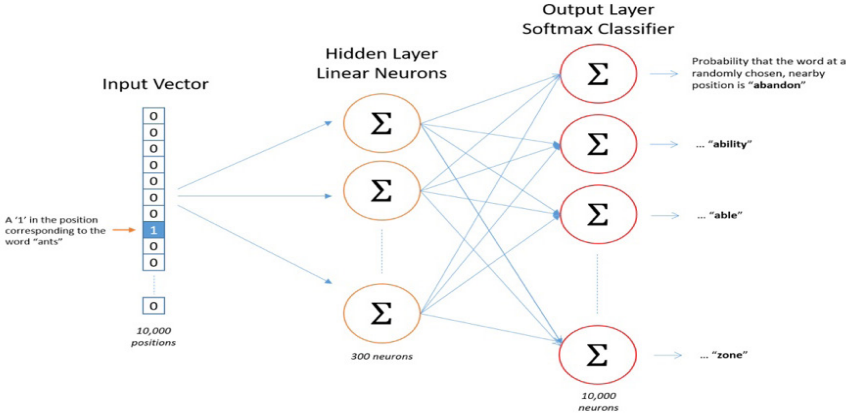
Input Vector

A '1' in the position corresponding to the word "ants"

0
0
0
0
0
0
0
1
0
0
0

10,000 positions

Hidden Layer
Linear Neurons

$\Sigma$
$\Sigma$
$\Sigma$

300 neurons

Output Layer
Softmax Classifier

$\Sigma$
$\Sigma$
$\Sigma$
$\Sigma$

10,000 neurons

Probability that the word at a randomly chosen, nearby position is "abandon"

... "ability"

... "able"

... "zone"